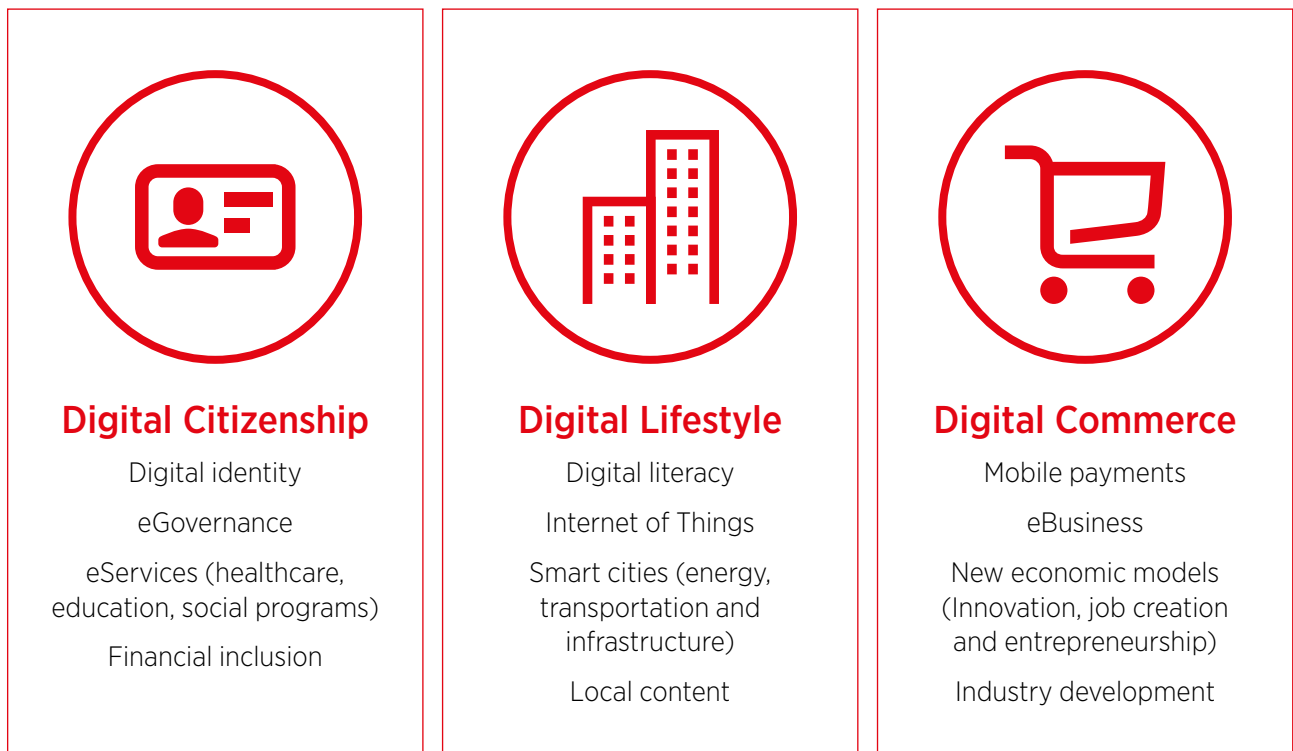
Digital Citizenship

Digital identity

eGovernance

eServices (healthcare, education, social programs)

Financial inclusion

Digital Lifestyle

Digital literacy

Internet of Things

Smart cities (energy, transportation and infrastructure)

Local content

Digital Commerce

Mobile payments

eBusiness

New economic models (Innovation, job creation and entrepreneurship)

Industry development